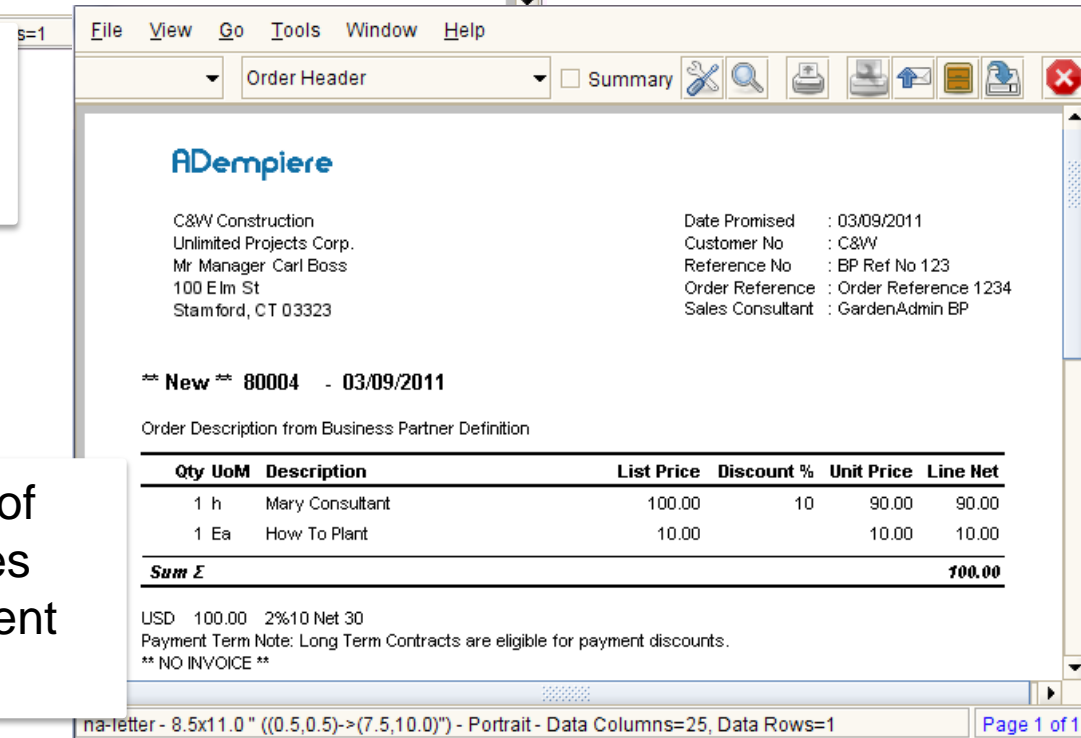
s=1

File View Go Tools Window Help

Order Header Summary

ADempiere

C&W Construction
Unlimited Projects Corp.
Mr Manager Carl Boss
100 Elm St
Stamford, CT 03323

Date Promised : 03/09/2011
Customer No : C&W
Reference No : BP Ref No 123
Order Reference : Order Reference 1234
Sales Consultant : GardenAdmin BP

** New ** 80004 - 03/09/2011

Order Description from Business Partner Definition

| Qty | UoM | Description | List Price | Discount % | Unit Price | Line Net |
|---|---|---|---|---|---|---|
| 1 | h | Mary Consultant | 100.00 | 10 | 90.00 | 90.00 |
| 1 | Ea | How To Plant | 10.00 | | 10.00 | 10.00 |
| Sum Σ | | | | | | 100.00 |

USD 100.00 2%10 Net 30
Payment Term Note: Long Term Contracts are eligible for payment discounts.
** NO INVOICE **

of
es
ent

na-letter - 8.5x11.0 " ((0.5,0.5)->(7.5,10.0)") - Portrait - Data Columns=25, Data Rows=1

Page 1 of 1